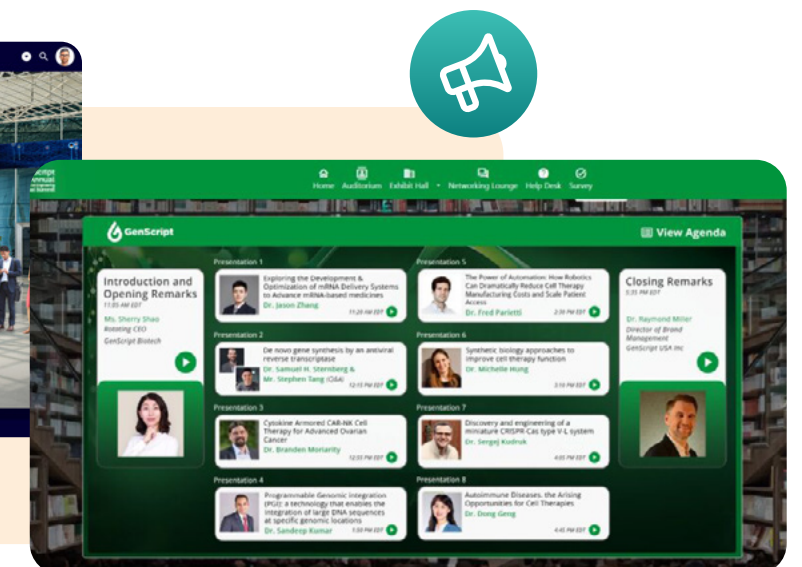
Home Auditorium Exhibit Hall Networking Lounge Help Desk Survey

GenScript

View Agenda

Introduction and Opening Remarks
11:05 AM EDT
Ms. Sherry Shao
Rotating CEO
GenScript Biotech

Presentation 1
Exploring the Development & Optimization of mRNA Delivery Systems to Advance mRNA-based medicines
Dr. Jason Zhang
11:20 AM EDT

Presentation 2
De novo gene synthesis by an antiviral reverse transcriptase
Dr. Samuel H. Sternberg & Mr. Stephen Tang (Q&A)
12:15 PM EDT

Presentation 3
Cytokine Armored CAR-NK Cell Therapy for Advanced Ovarian Cancer
Dr. Branden Moriarity
12:55 PM EDT

Presentation 4
Programmable Genomic Integration (PGI): a technology that enables the integration of large DNA sequences at specific genomic locations
Dr. Sandeep Kumar
1:30 PM EDT

Presentation 5
The Power of Automation: How Robotics Can Dramatically Reduce Cell Therapy Manufacturing Costs and Scale Patient Access
Dr. Fred Parietti
2:30 PM EDT

Presentation 6
Synthetic biology approaches to improve cell therapy function
Dr. Michelle Hung
3:10 PM EDT

Presentation 7
Discovery and engineering of a miniature CRISPR-Cas type V-L system
Dr. Sergej Kudruk
4:05 PM EDT

Presentation 8
Autoimmune Diseases, the Arising Opportunities for Cell Therapies
Dr. Dong Geng
4:45 PM EDT

Closing Remarks
5:35 PM EDT
Dr. Raymond Miller
Director of Brand Management
GenScript USA Inc